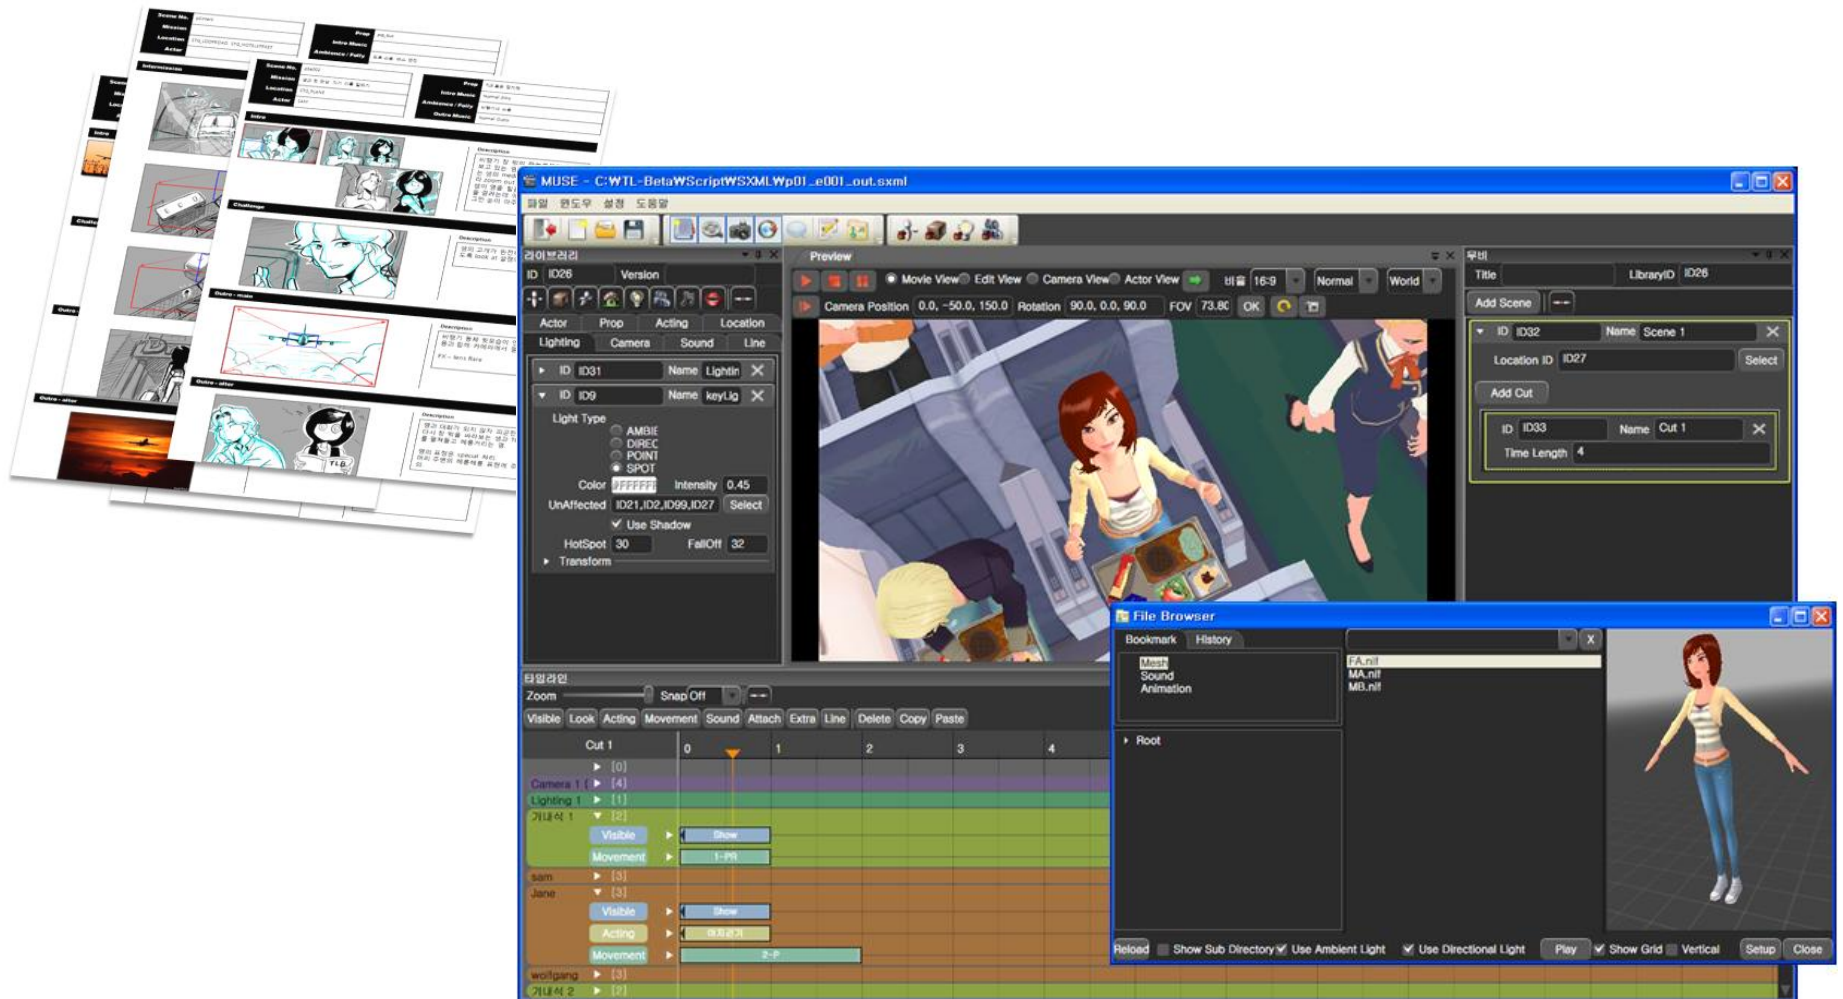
MUSE - C:₩TL-Beta₩Script₩SXML₩p01_e001_out.sxml

파일 윈도우 설정 도움말

라이브러리

ID ID26 Version

Actor Prop Acting Location
Lighting Camera Sound Line

ID ID31 Name Lightin
ID ID9 Name keyLig

Light Type
AMBIE
DIREC
POINT
SPOT

Color FFFFFF Intensity 0.45
UnAffected ID21,ID2,ID99,ID27 Select
Use Shadow
HotSpot 30 FallOff 32
Transform

Preview

Movie View Edit View Camera View Actor View 비율 16:9 Normal World

Camera Position 0.0, -50.0, 150.0 Rotation 90.0, 0.0, 90.0 FOV 73.80 OK

무비

Title LibraryID ID26

Add Scene

ID ID32 Name Scene 1
Location ID ID27 Select
Add Cut
ID ID33 Name Cut 1
Time Length 4

타임라인

Zoom Snap Off

Visible Look Acting Movement Sound Attach Extra Line Delete Copy Paste

Cut 1 0 1 2 3 4

[0]
Camera 1 [4]
Lighting 1 [1]
기내식 1 [2]
Visible Show
Movement 1-PR
sam [3]
Jane [3]
Visible Show
Acting
Movement 2-P
wolfgang [3]
기내식 2 [2]

File Browser

Bookmark History

Mesh
Sound
Animation

Root

FA.nif
MA.nif
MB.nif

Reload Show Sub Directory Use Ambient Light Use Directional Light Play Show Grid Vertical Setup Close

Scene No.
Mission
Location
Actor
Prop
Intro Music
Ambience / Folly
Outro Music
Intro
Challenge
Outro - main
Outro - after
Description